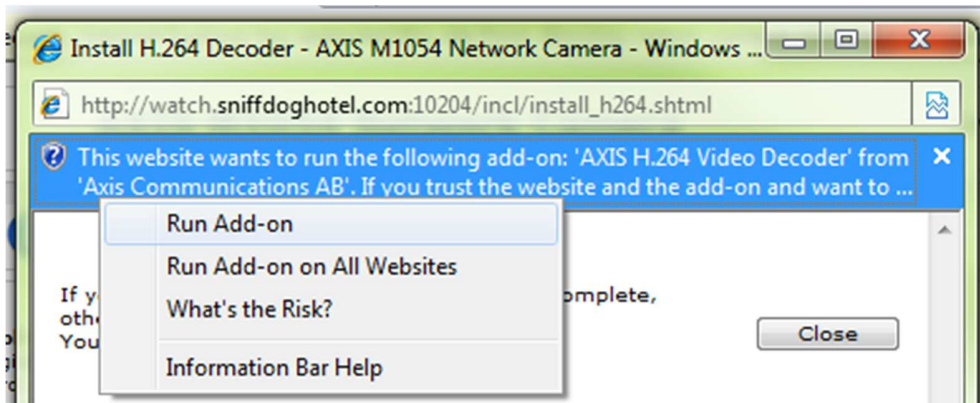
Install H.264 Decoder - AXIS M1054 Network Camera - Windows ...

http://watch.sniffdoghotel.com:10204/incl/install_h264.shtml

This website wants to run the following add-on: 'AXIS H.264 Video Decoder' from 'Axis Communications AB'. If you trust the website and the add-on and want to ...

Run Add-on

Run Add-on on All Websites

What's the Risk?

Information Bar Help

If y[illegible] omplete, othe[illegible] You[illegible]

Close